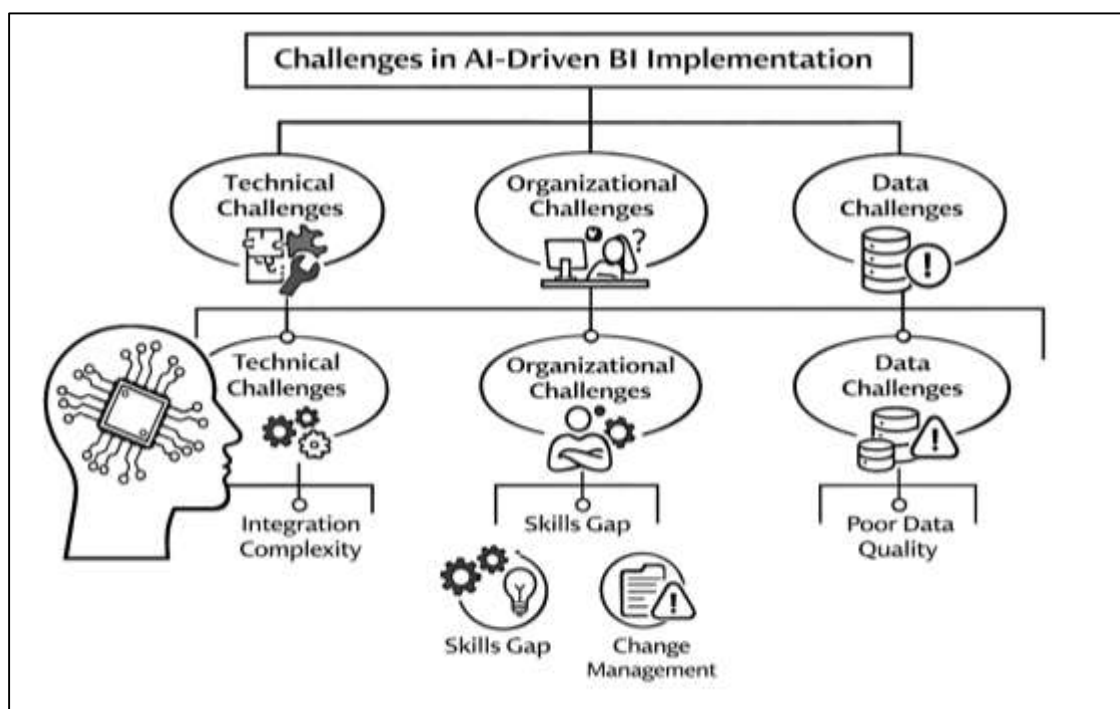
Challenges in AI-Driven BI Implementation

Technical Challenges

Organizational Challenges

Data Challenges

Technical Challenges

Organizational Challenges

Data Challenges

Integration Complexity

Skills Gap

Poor Data Quality

Skills Gap

Change Management